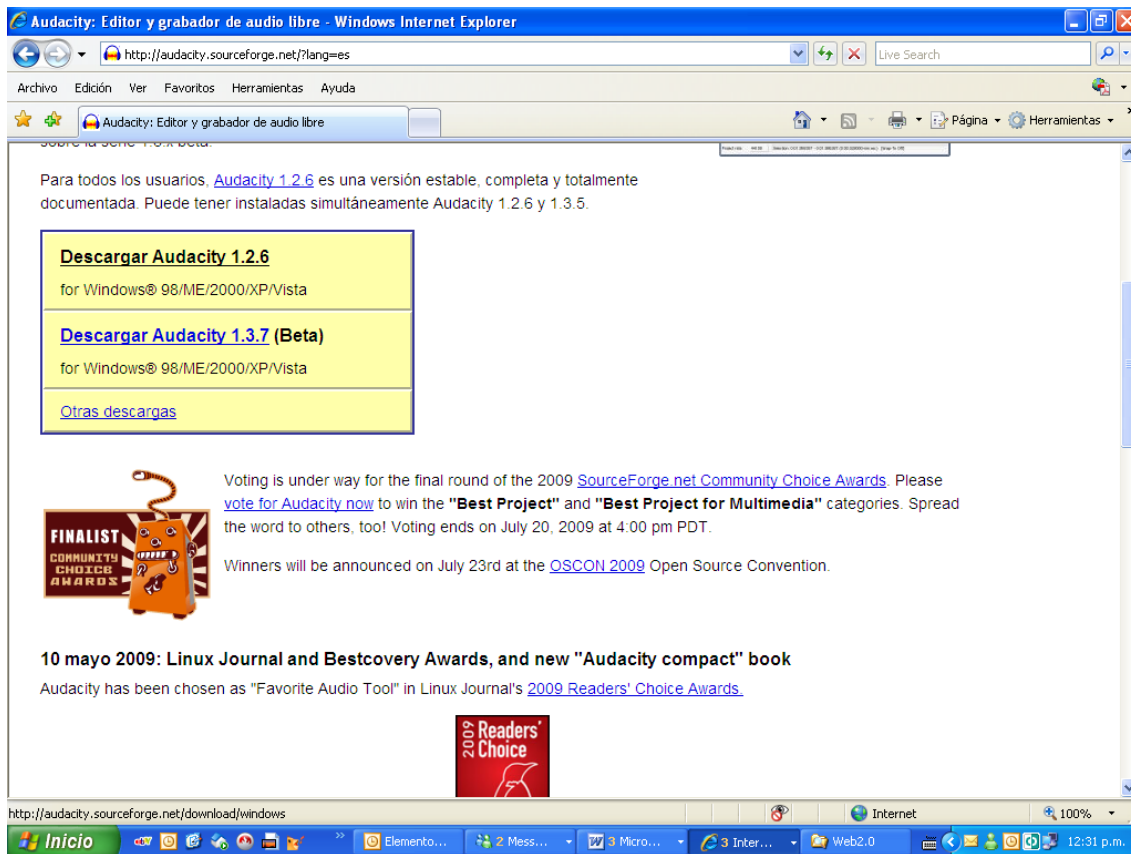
Audacity: Editor y grabador de audio libre - Windows Internet Explorer

http://audacity.sourceforge.net/?lang=es

Live Search

Archivo Edición Ver Favoritos Herramientas Ayuda

Audacity: Editor y grabador de audio libre

Página Herramientas

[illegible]

Para todos los usuarios, Audacity 1.2.6 es una versión estable, completa y totalmente documentada. Puede tener instaladas simultáneamente Audacity 1.2.6 y 1.3.5.

Descargar Audacity 1.2.6

for Windows® 98/ME/2000/XP/Vista

Descargar Audacity 1.3.7 (Beta)

for Windows® 98/ME/2000/XP/Vista

Otras descargas

FINALIST COMMUNITY CHOICE AWARDS

Voting is under way for the final round of the 2009 SourceForge.net Community Choice Awards. Please vote for Audacity now to win the "Best Project" and "Best Project for Multimedia" categories. Spread the word to others, too! Voting ends on July 20, 2009 at 4:00 pm PDT.

Winners will be announced on July 23rd at the OSCON 2009 Open Source Convention.

10 mayo 2009: Linux Journal and Bestcovery Awards, and new "Audacity compact" book

Audacity has been chosen as "Favorite Audio Tool" in Linux Journal's 2009 Readers' Choice Awards.

2009 Readers' Choice

http://audacity.sourceforge.net/download/windows

Internet

100%

Inicio

Elemento...

2 Mess...

3 Micro...

3 Inter...

Web2.0

12:31 p.m.